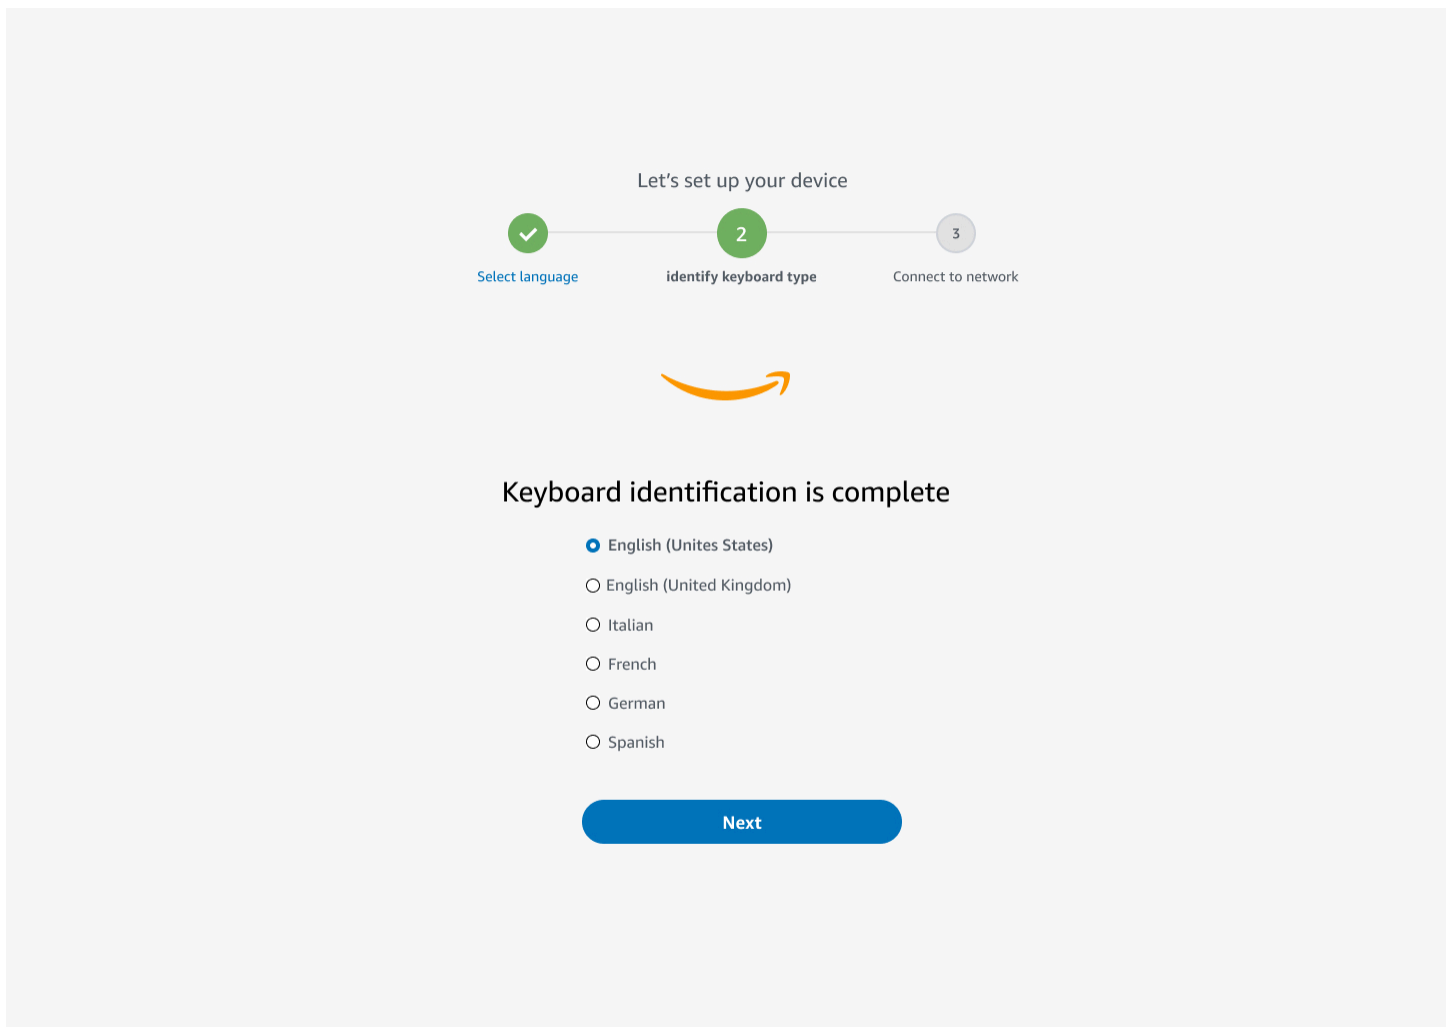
Let’s set up your device

Select language

2
identify keyboard type

3
Connect to network

Keyboard identification is complete

English (Unites States)
English (United Kingdom)
Italian
French
German
Spanish

Next